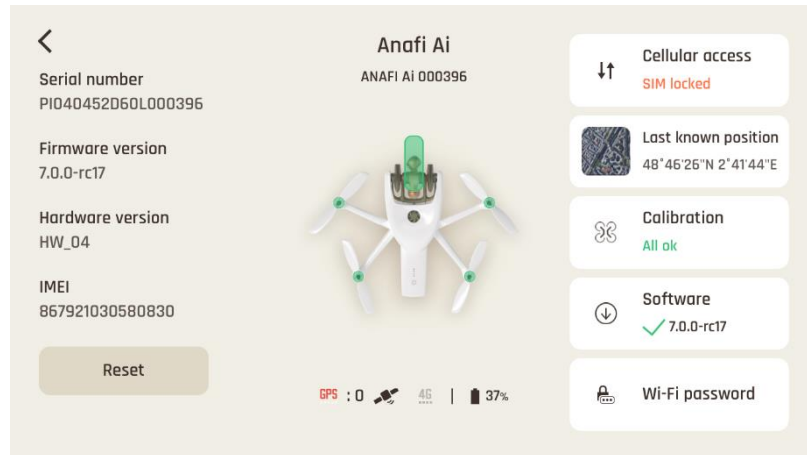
<

Serial number
PI040452D60L000396

Firmware version
7.0.0-rc17

Hardware version
HW_04

IMEI
867921030580830

Reset

Anafi Ai
ANAFI Ai 000396

GPS : 0 4G | 37%

Cellular access
SIM locked

Last known position
48°46'26"N 2°41'44"E

Calibration
All ok

Software
7.0.0-rc17

Wi-Fi password